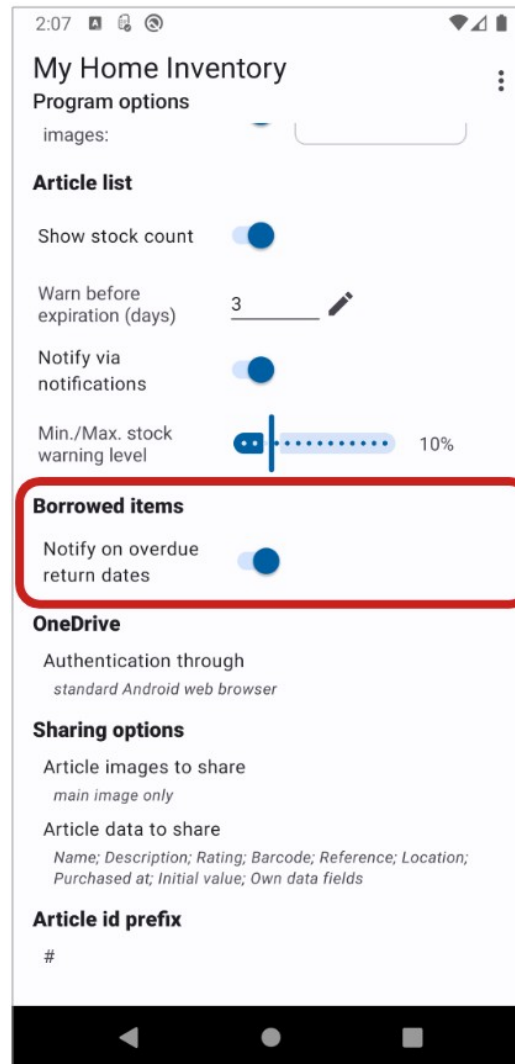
2:07

My Home Inventory

Program options

images:

Article list

Show stock count

Warn before expiration (days)

3

Notify via notifications

Min./Max. stock warning level

10%

Borrowed items

Notify on overdue return dates

OneDrive

Authentication through

standard Android web browser

Sharing options

Article images to share

main image only

Article data to share

Name; Description; Rating; Barcode; Reference; Location; Purchased at; Initial value; Own data fields

Article id prefix

#